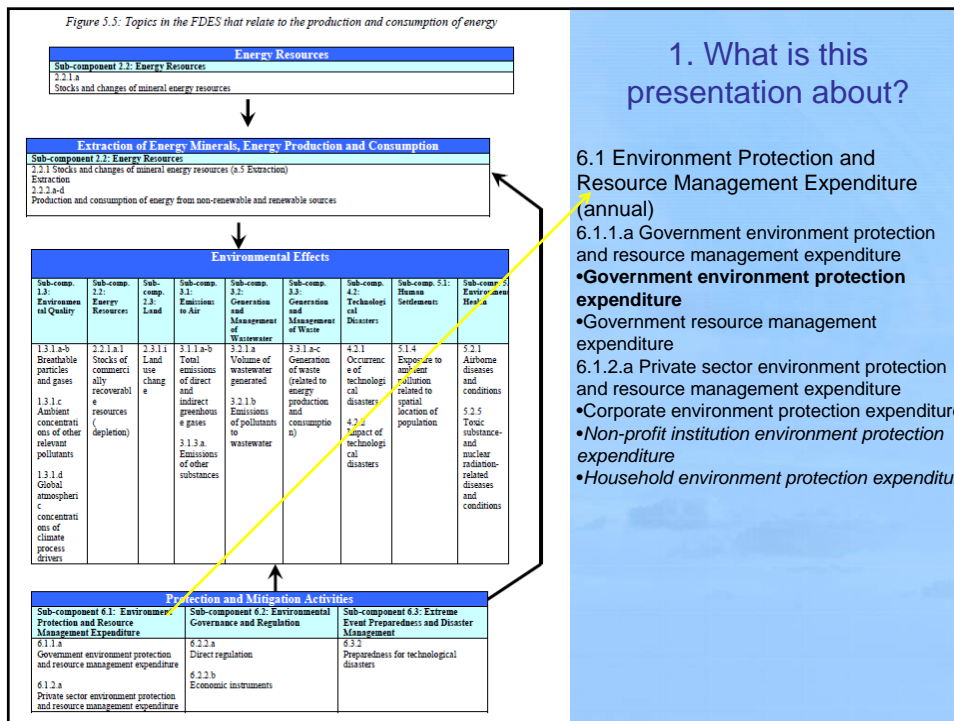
Figure 5.5: Topics in the FDES that relate to the production and consumption of energy

Energy Resources

Sub-component 2.2: Energy Resources
2.2.1.a
Stocks and changes of mineral energy resources

Extraction of Energy Minerals, Energy Production and Consumption

Sub-component 2.2: Energy Resources
2.2.1 Stocks and changes of mineral energy resources (a.5 Extraction)
Extraction
2.2.2.a-d
Production and consumption of energy from non-renewable and renewable sources

Environmental Effects

| Sub-comp. 1.3: Environmental Quality | Sub-comp. 2.2: Energy Resources | Sub-comp. 2.3: Land | Sub-comp. 3.1: Emissions to Air | Sub-comp. 3.2: Generation and Management of Wastewater | Sub-comp. 3.3: Generation and Management of Waste | Sub-comp. 4.2: Technological Disasters | Sub-comp. 5.1: Human Settlements | Sub-comp. 5.2: Environmental Health |
|---|---|---|---|---|---|---|---|---|
| 1.3.1.a-b Breathable particles and gases 1.3.1.c Ambient concentrations of other relevant pollutants 1.3.1.d Global atmospheric concentrations of climate process drivers | 2.2.1.a.1 Stocks of commercially recoverable resources (depletion) | 2.3.1.i Land use change | 3.1.1.a-b Total emissions of direct and indirect greenhouse gases 3.1.3.a. Emissions of other substances | 3.2.1.a Volume of wastewater generated 3.2.1.b Emissions of pollutants to wastewater | 3.3.1.a-c Generation of waste (related to energy production and consumption) | 4.2.1 Occurrence of technological disasters 4.2.2 Impact of technological disasters | 5.1.4 Exposure to ambient pollution related to spatial location of population | 5.2.1 Airborne diseases and conditions 5.2.5 Toxic substance- and nuclear radiation-related diseases and conditions |

Protection and Mitigation Activities

| Sub-component 6.1: Environment Protection and Resource Management Expenditure | Sub-component 6.2: Environmental Governance and Regulation | Sub-component 6.3: Extreme Event Preparedness and Disaster Management |
|---|---|---|
| 6.1.1.a Government environment protection and resource management expenditure 6.1.2.a Private sector environment protection and resource management expenditure | 6.2.2.a Direct regulation 6.2.2.b Economic instruments | 6.3.2 Preparedness for technological disasters |

1. What is this presentation about?

6.1 Environment Protection and Resource Management Expenditure (annual)
6.1.1.a Government environment protection and resource management expenditure
•Government environment protection expenditure
•Government resource management expenditure
6.1.2.a Private sector environment protection and resource management expenditure
•Corporate environment protection expenditure
•Non-profit institution environment protection expenditure
•Household environment protection expenditu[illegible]